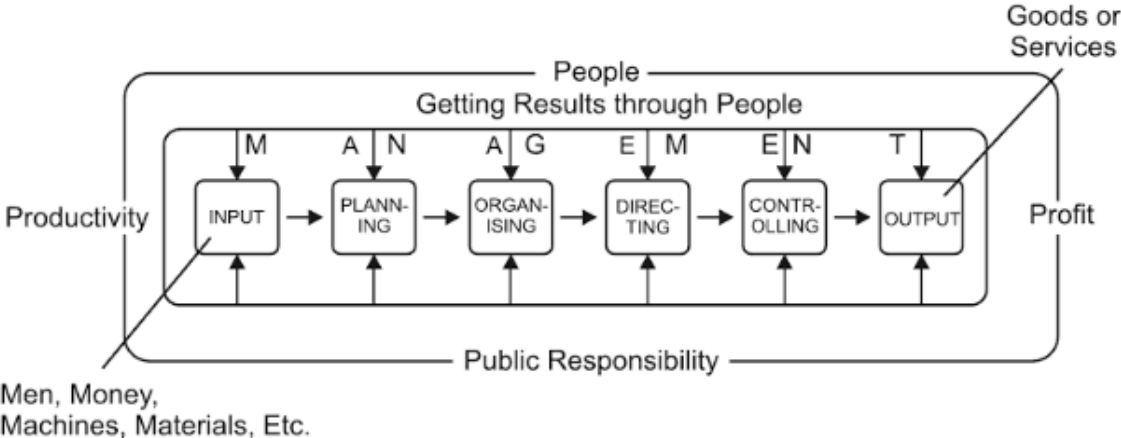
Goods or Services

People

Getting Results through People

M A N A G E M E N T

Productivity

INPUT

PLANNING

ORGANISING

DIRECTING

CONTROLLING

OUTPUT

Profit

Public Responsibility

Men, Money, Machines, Materials, Etc.